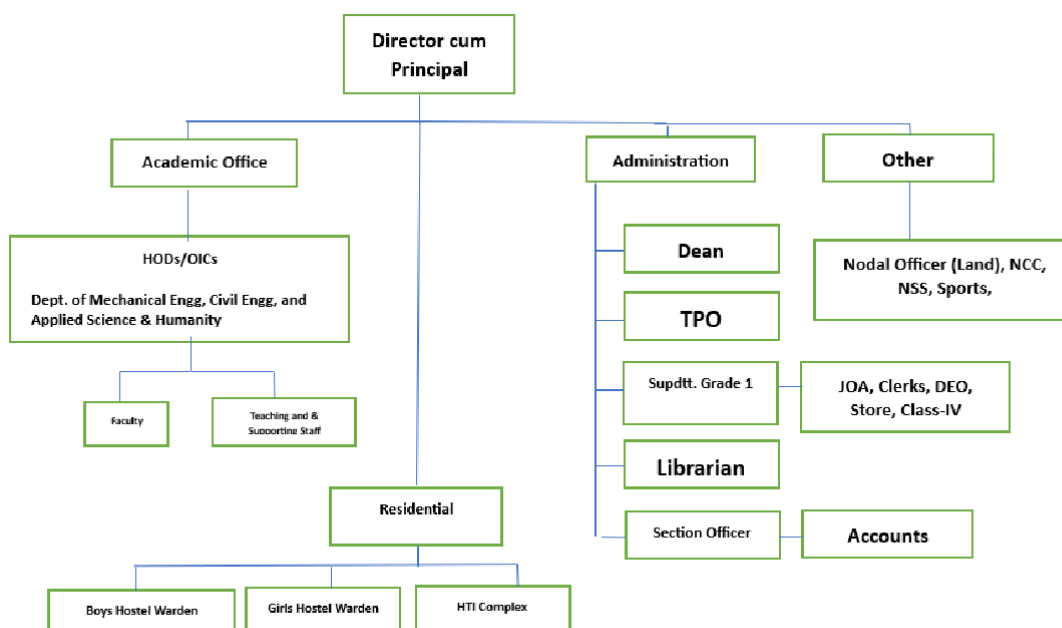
Director cum Principal

Academic Office

Administration

Other

HODs/OICs

Dept. of Mechanical Engg, Civil Engg, and Applied Science & Humanity

Faculty

Teaching and & Supporting Staff

Dean

TPO

Supdtt. Grade 1

JOA, Clerks, DEO, Store, Class-IV

Librarian

Section Officer

Accounts

Nodal Officer (Land), NCC, NSS, Sports,

Residential

Boys Hostel Warden

Girls Hostel Warden

HTI Complex